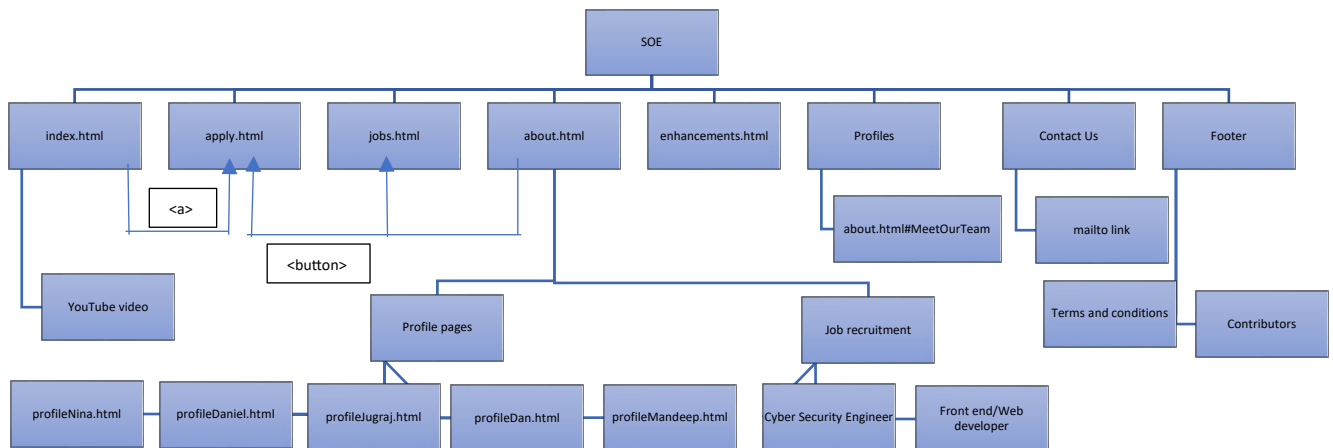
SOE

index.html

apply.html

jobs.html

about.html

enhancements.html

Profiles

Contact Us

Footer

<a>

<button>

about.html#MeetOurTeam

mailto link

YouTube video

Profile pages

Job recruitment

Terms and conditions

Contributors

profileNina.html

profileDaniel.html

profileJugraj.html

profileDan.html

profileMandeep.html

Cyber Security Engineer

Front end/Web developer